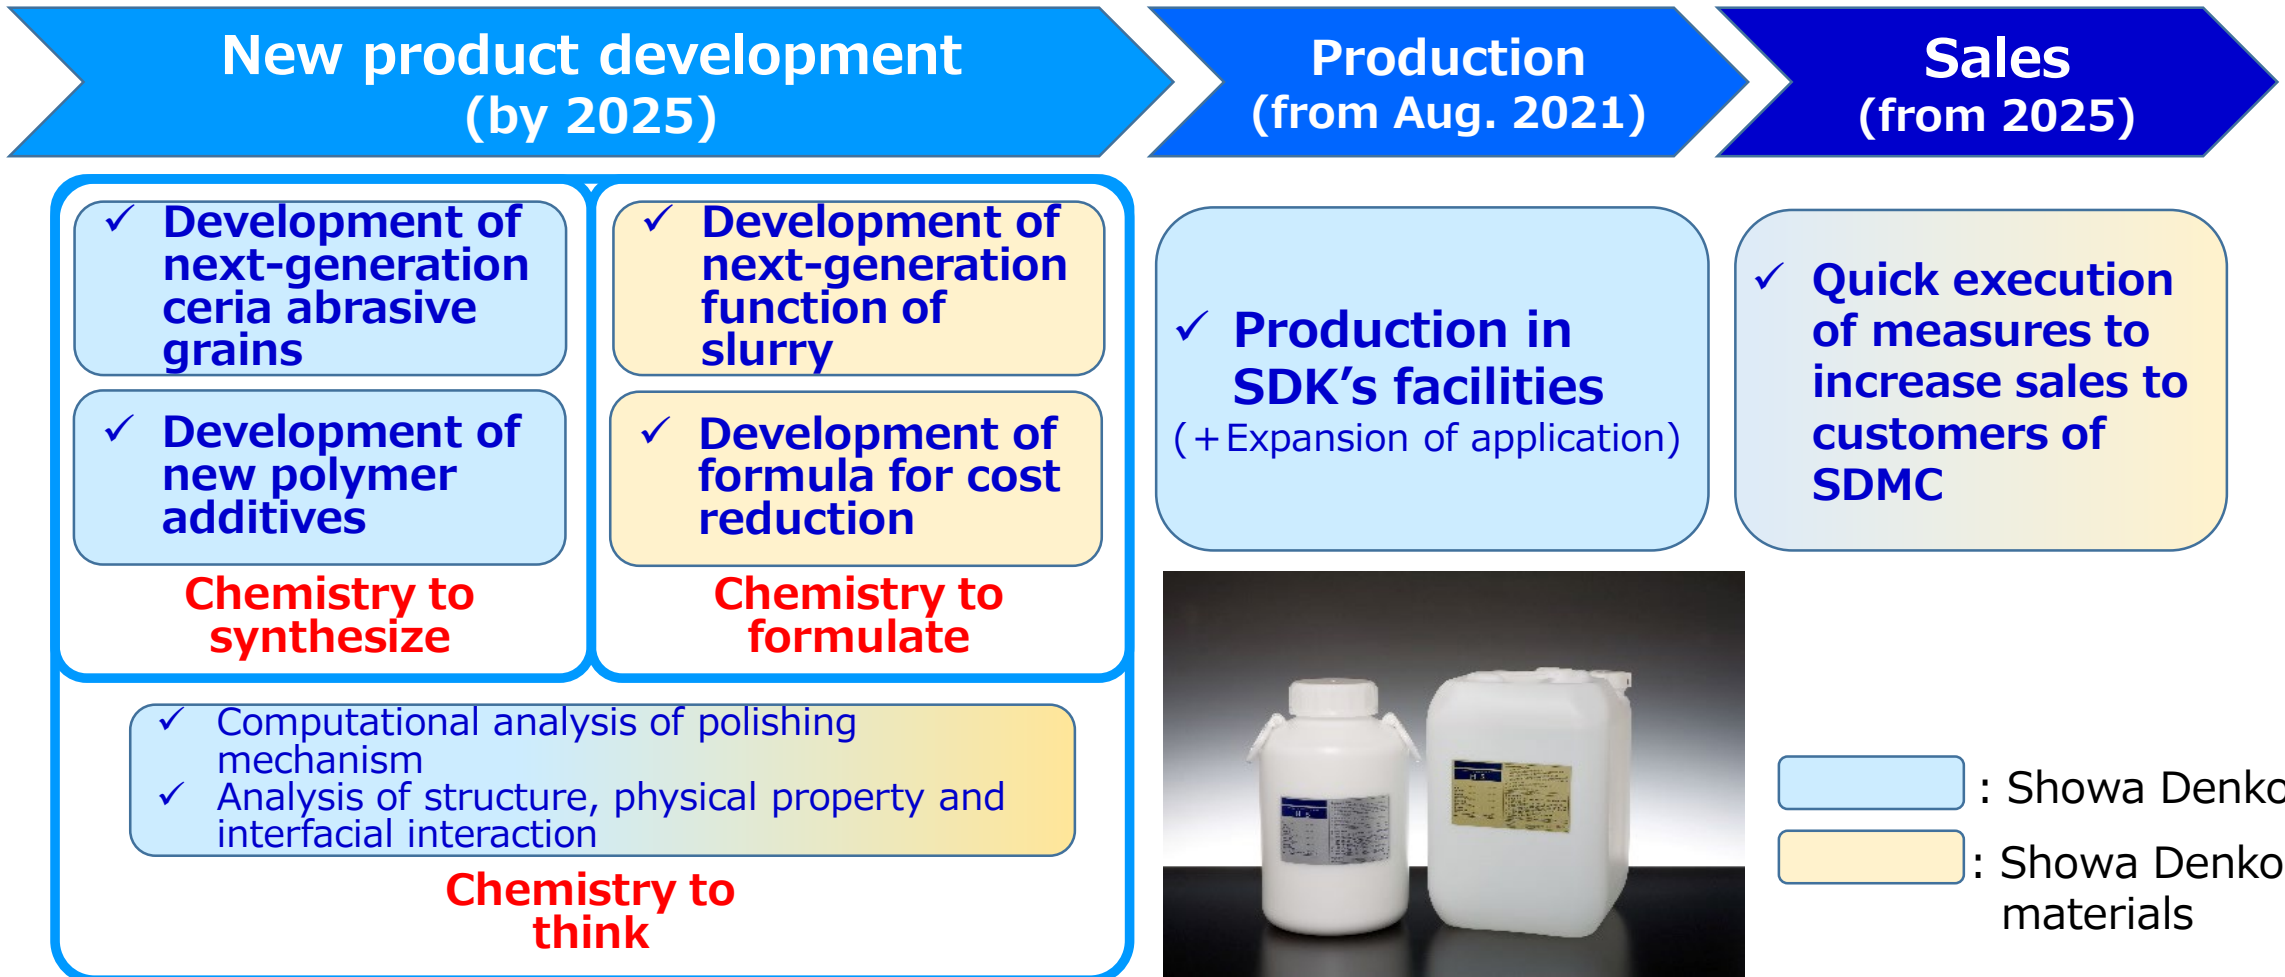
New product development
(by 2025)

Production
(from Aug. 2021)

Sales
(from 2025)

✓ Development of next-generation ceria abrasive grains

✓ Development of new polymer additives

Chemistry to synthesize

✓ Development of next-generation function of slurry

✓ Development of formula for cost reduction

Chemistry to formulate

✓ Computational analysis of polishing mechanism
✓ Analysis of structure, physical property and interfacial interaction

Chemistry to think

✓ Production in SDK’s facilities
(＋Expansion of application)

✓ Quick execution of measures to increase sales to customers of SDMC

: Showa Denko

: Showa Denko materials